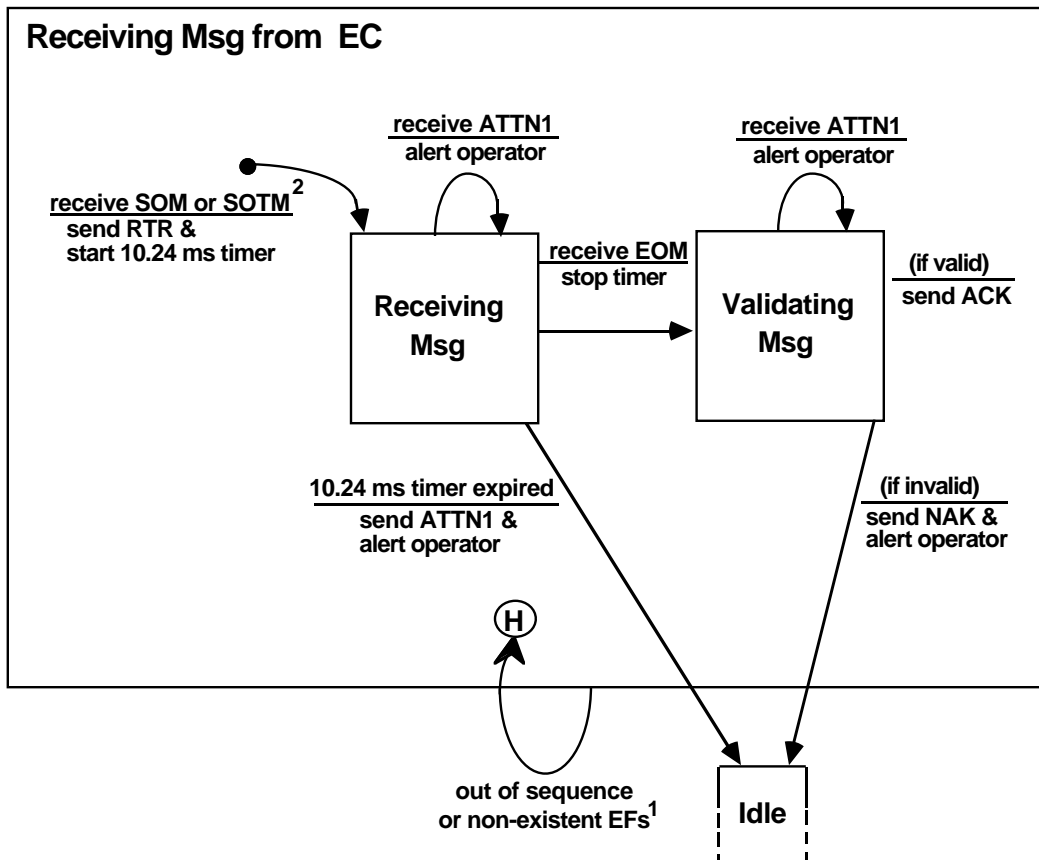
Receiving Msg from EC

receive ATTN1
alert operator

receive ATTN1
alert operator

receive SOM or SOTM$^2$
send RTR &
start 10.24 ms timer

receive EOM
stop timer

Receiving Msg

Validating Msg

(if valid)
send ACK

10.24 ms timer expired
send ATTN1 &
alert operator

(if invalid)
send NAK &
alert operator

H

out of sequence
or non-existent EFs$^1$

Idle